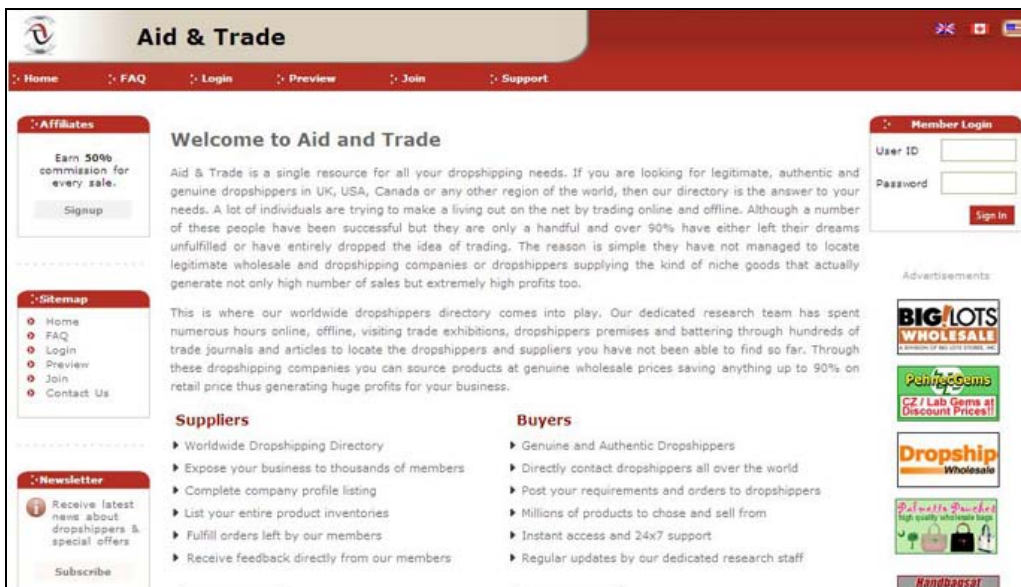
Aid & Trade

:· Home :· FAQ :· Login :· Preview :· Join :· Support

:·Affiliates

Earn 50% commission for every sale.

Signup

:·Sitemap

Home
FAQ
Login
Preview
Join
Contact Us

:·Newsletter

Receive latest news about dropshippers & special offers

Subscribe

Welcome to Aid and Trade

Aid & Trade is a single resource for all your dropshipping needs. If you are looking for legitimate, authentic and genuine dropshippers in UK, USA, Canada or any other region of the world, then our directory is the answer to your needs. A lot of individuals are trying to make a living out on the net by trading online and offline. Although a number of these people have been successful but they are only a handful and over 90% have either left their dreams unfulfilled or have entirely dropped the idea of trading. The reason is simple they have not managed to locate legitimate wholesale and dropshipping companies or dropshippers supplying the kind of niche goods that actually generate not only high number of sales but extremely high profits too.

This is where our worldwide dropshippers directory comes into play. Our dedicated research team has spent numerous hours online, offline, visiting trade exhibitions, dropshippers premises and battering through hundreds of trade journals and articles to locate the dropshippers and suppliers you have not been able to find so far. Through these dropshipping companies you can source products at genuine wholesale prices saving anything up to 90% on retail price thus generating huge profits for your business.

Suppliers

Worldwide Dropshipping Directory
Expose your business to thousands of members
Complete company profile listing
List your entire product inventories
Fulfill orders left by our members
Receive feedback directly from our members

Buyers

Genuine and Authentic Dropshippers
Directly contact dropshippers all over the world
Post your requirements and orders to dropshippers
Millions of products to chose and sell from
Instant access and 24x7 support
Regular updates by our dedicated research staff

:· Member Login

User ID

Password

Sign In

Advertisements

BIG LOTS WHOLESALE
A DIVISION OF BIG LOTS STORES, INC.

PerfectGems
CZ / Lab Gems at Discount Prices!!

Dropship Wholesale

Palmetto Pouches
High quality wholesale bags

Handbagsat